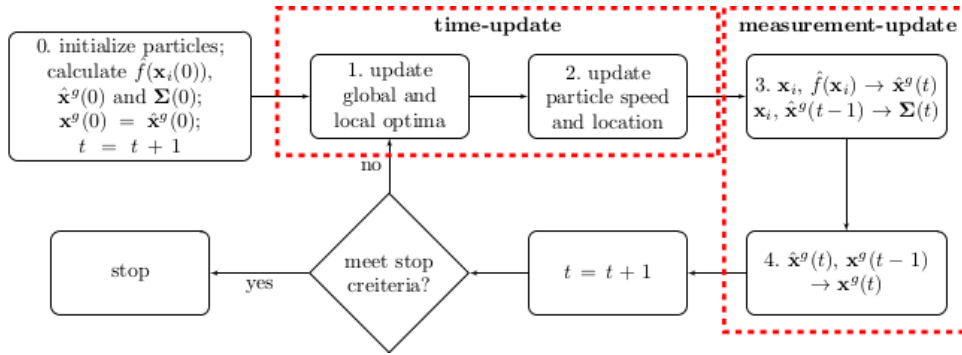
time-update

measurement-update

0. initialize particles; calculate $\hat{f}(\mathbf{x}_i(0))$, $\hat{\mathbf{x}}^g(0)$ and $\mathbf{\Sigma}(0)$; $\mathbf{x}^g(0) = \hat{\mathbf{x}}^g(0)$; $t = t + 1$

1. update global and local optima

2. update particle speed and location

3. $\mathbf{x}_i$, $\hat{f}(\mathbf{x}_i) \rightarrow \hat{\mathbf{x}}^g(t)$
$\mathbf{x}_i$, $\hat{\mathbf{x}}^g(t-1) \rightarrow \mathbf{\Sigma}(t)$

4. $\hat{\mathbf{x}}^g(t)$, $\mathbf{x}^g(t-1)$ $\rightarrow \mathbf{x}^g(t)$

$t = t + 1$

meet stop creiteria?

no

yes

stop